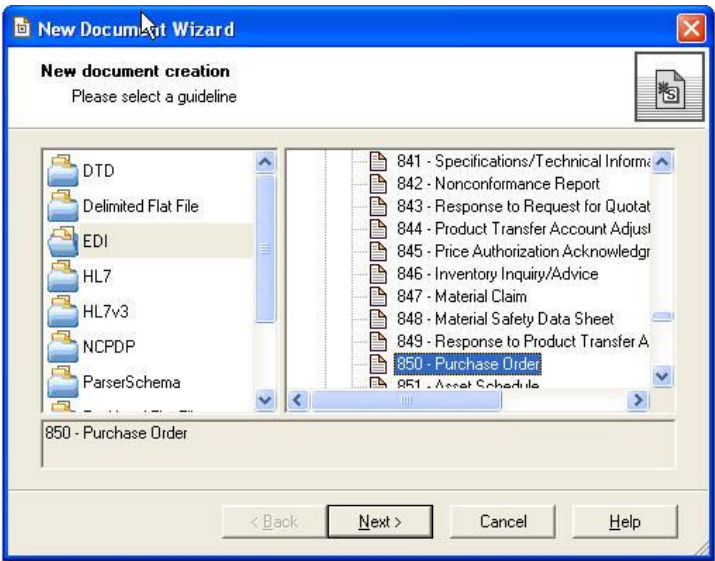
New Document Wizard

New document creation
Please select a guideline

DTD
Delimited Flat File
EDI
HL7
HL7v3
NCPDP
ParserSchema
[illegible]

841 - Specifications/Technical Informa
842 - Nonconformance Report
843 - Response to Request for Quotat
844 - Product Transfer Account Adjust
845 - Price Authorization Acknowledgr
846 - Inventory Inquiry/Advice
847 - Material Claim
848 - Material Safety Data Sheet
849 - Response to Product Transfer A
850 - Purchase Order
851 - Asset Schedule

850 - Purchase Order

< Back
Next >
Cancel
Help